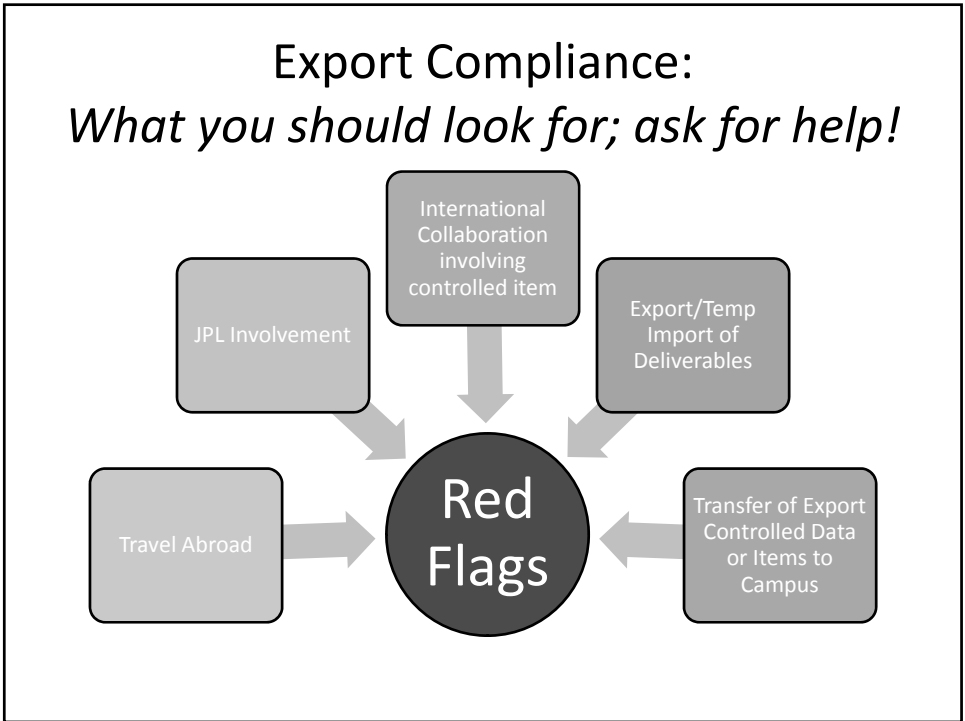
Export Compliance:
*What you should look for; ask for help!*

JPL Involvement

International Collaboration involving controlled item

Export/Temp Import of Deliverables

Travel Abroad

Red Flags

Transfer of Export Controlled Data or Items to Campus